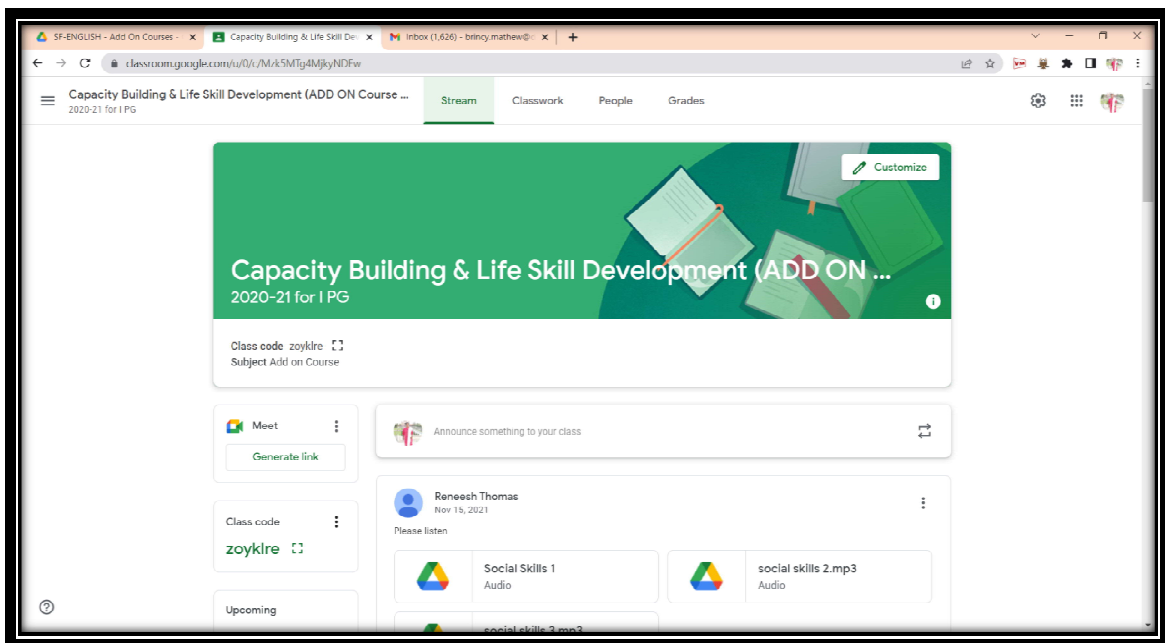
SF-ENGLISH - Add On Courses - × Capacity Building & Life Skill Dev × Inbox (1,626) - brincy.mathew@ × +

classroom.google.com/u/0/c/Mzk5MTg4MjkyNDFw

Capacity Building & Life Skill Development (ADD ON Course ...
2020-21 for I PG

Stream Classwork People Grades

Customize

Capacity Building & Life Skill Development (ADD ON ...
2020-21 for I PG

Class code zoyklre
Subject Add on Course

Meet
Generate link

Class code
zoyklre

Upcoming

Announce something to your class

Reneesh Thomas
Nov 15, 2021
Please listen

Social Skills 1
Audio

social skills 2.mp3
Audio

social skills 3.mp3